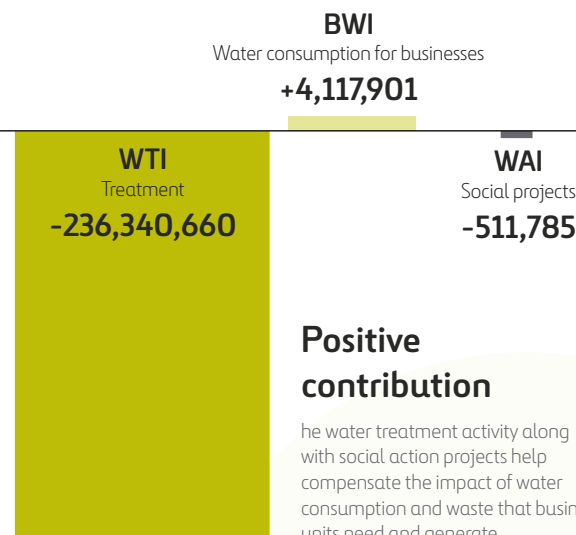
BWI
Water consumption for businesses
+4,117,901

WTI
Treatment
-236,340,660

WAI
Social projects
-511,785

Positive contribution

he water treatment activity along with social action projects help compensate the impact of water consumption and waste that busin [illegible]
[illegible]